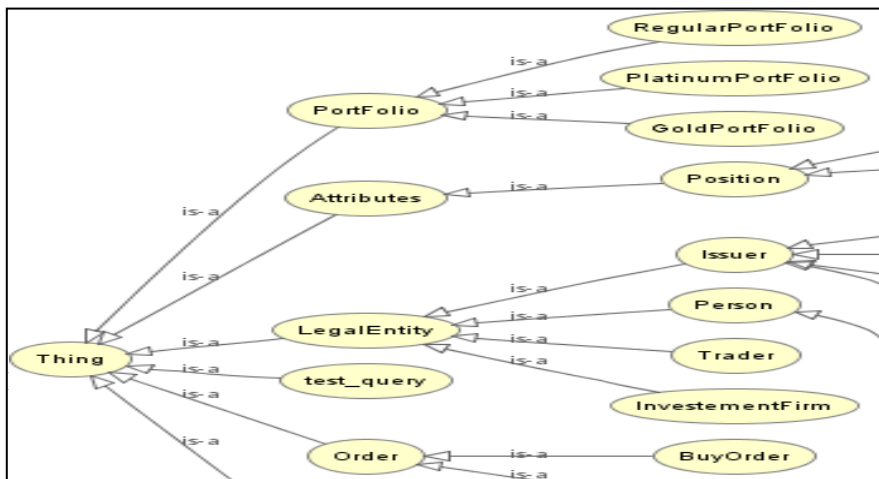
RegularPortFolio
is-a
PlatinumPortFolio
is-a
PortFolio
is-a
GoldPortFolio
Attributes
is-a
Position
is-a
is-a
Issuer
is-a
Person
is-a
LegalEntity
is-a
is-a
Thing
is-a
Trader
is-a
is-a
test_query
is-a
InvestementFirm
is-a
Order
is-a
BuyOrder
is-a